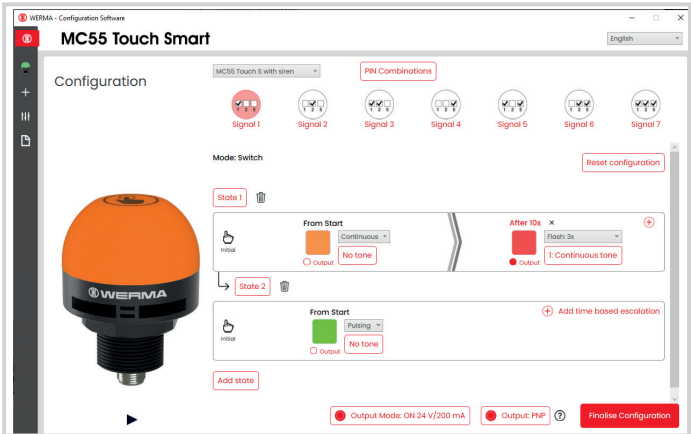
WERMA - Configuration Software

MC55 Touch Smart

English

Configuration

MC55 Touch S with siren

PIN Combinations

1 2 3
Signal 1

1 2 3
Signal 2

1 2 3
Signal 3

1 2 3
Signal 4

1 2 3
Signal 5

1 2 3
Signal 6

1 2 3
Signal 7

Mode: Switch

Reset configuration

State 1

Initial

From Start

Continuous

Output

No tone

After 10s ×

Flash: 3x

Output

1: Continuous tone

State 2

Initial

From Start

Pulsing

Output

No tone

Add time based escalation

Add state

WERMA

Output Mode: ON 24 V/200 mA

Output: PNP

?

Finalise Configuration